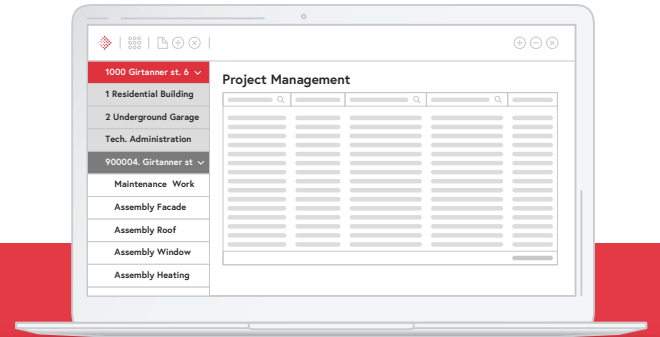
1000 Girtanner st. 6
1 Residential Building
2 Underground Garage
Tech. Administration
900004. Girtanner st
Maintenance Work
Assembly Facade
Assembly Roof
Assembly Window
Assembly Heating

Project Management